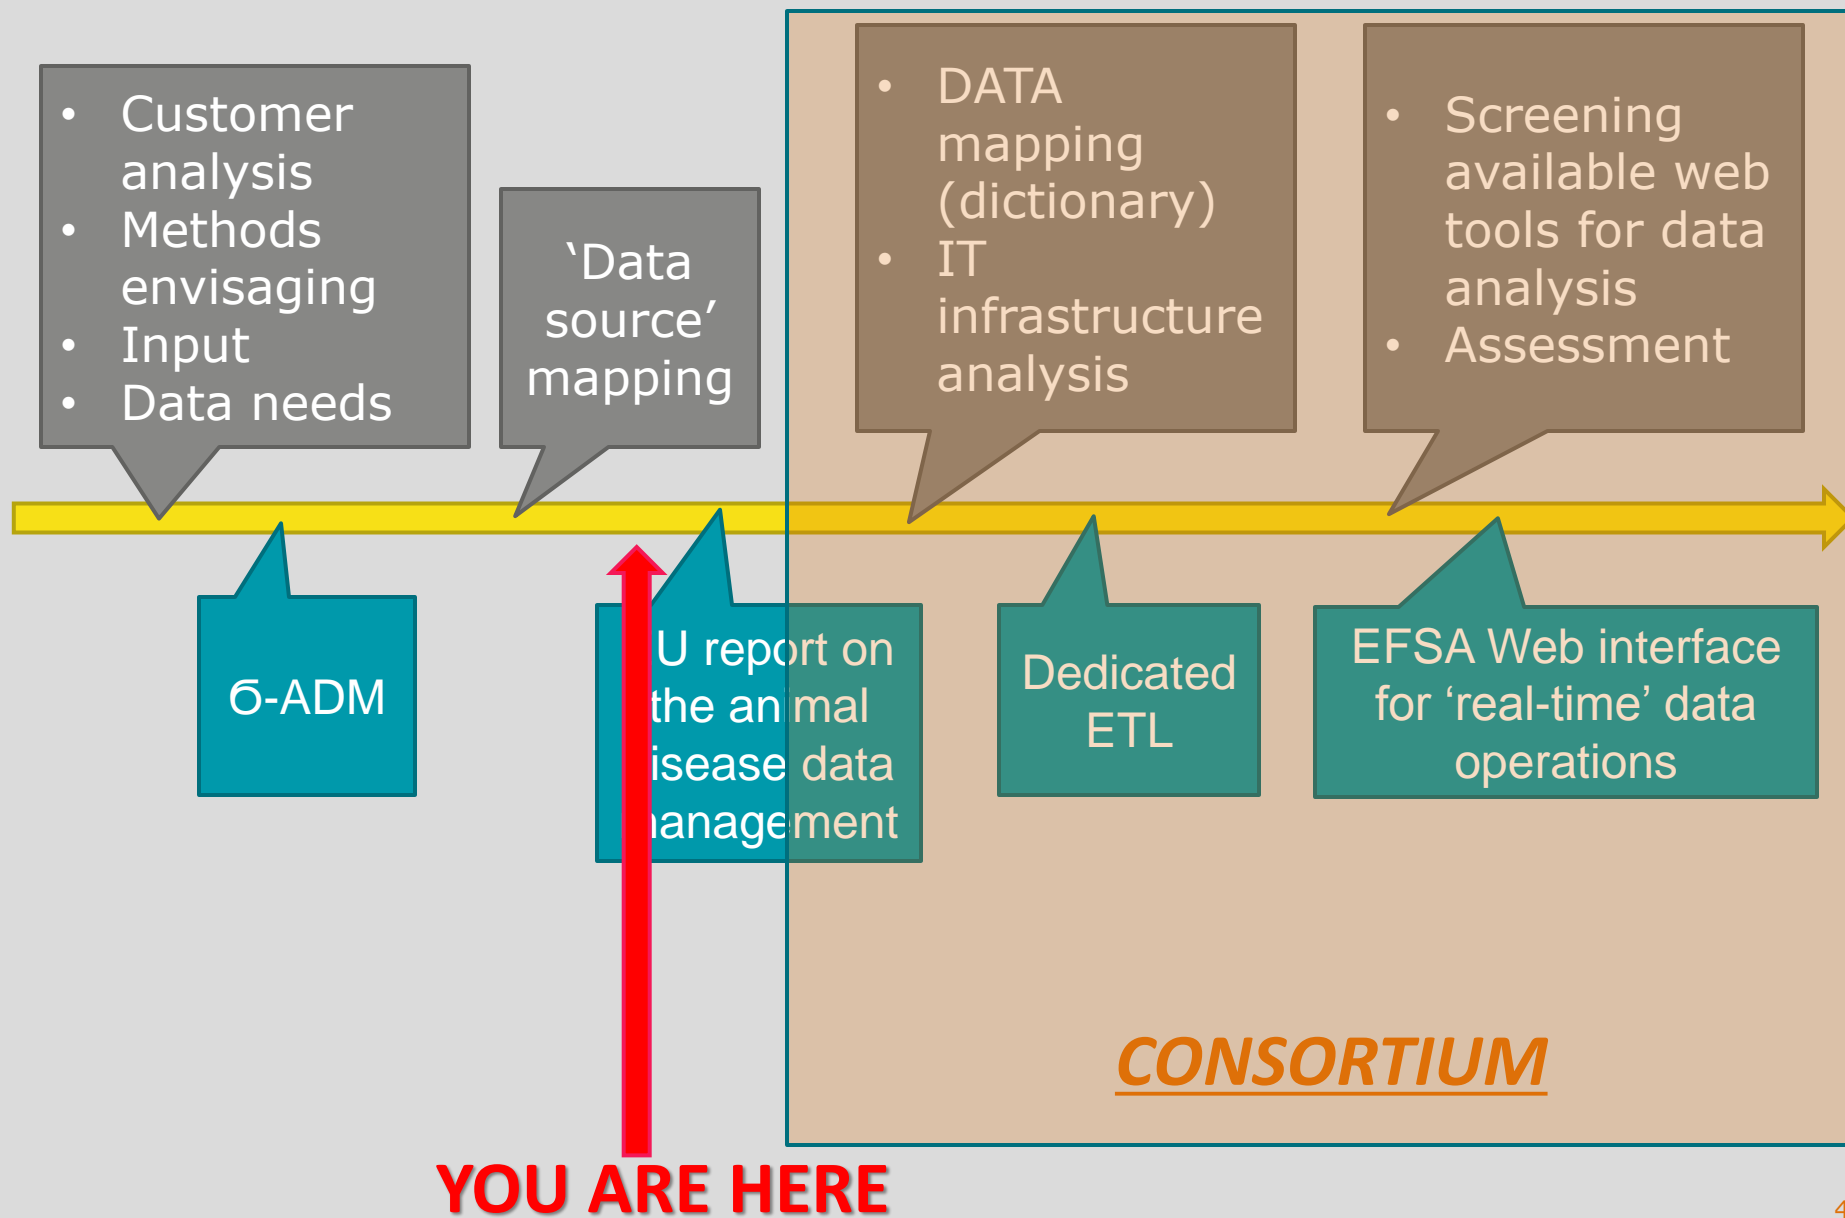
- Customer analysis
- Methods envisaging
- Input
- Data needs

‘Data source’ mapping

- DATA mapping (dictionary)
- IT infrastructure analysis

- Screening available web tools for data analysis
- Assessment

Ϭ-ADM

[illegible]U report on the an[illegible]mal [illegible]isease data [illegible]anagement

Dedicated ETL

EFSA Web interface for ‘real-time’ data operations

CONSORTIUM

YOU ARE HERE